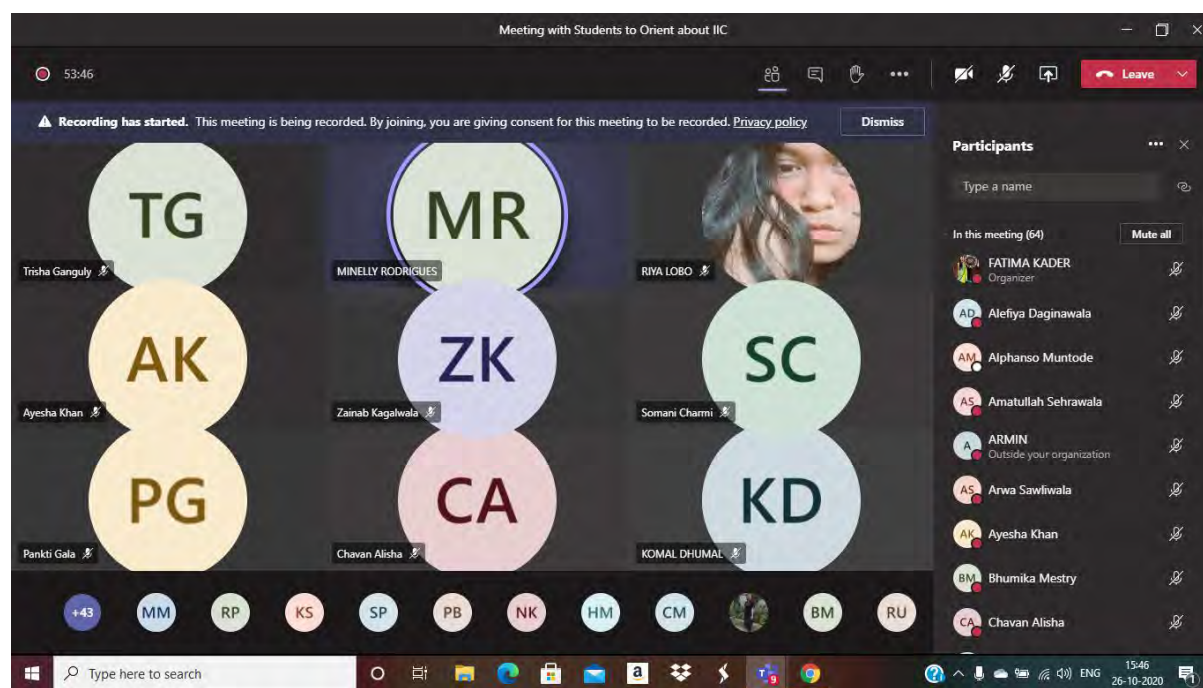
Meeting with Students to Orient about IIC

53:46

Leave

Recording has started. This meeting is being recorded. By joining, you are giving consent for this meeting to be recorded. Privacy policy

Dismiss

TG
Trisha Ganguly

MR
MINELLY RODRIGUES

RIYA LOBO

AK
Ayesha Khan

ZK
Zainab Kagalwala

SC
Somani Charmi

PG
Pankti Gala

CA
Chavan Alisha

KD
KOMAL DHUMAL

+43 MM RP KS SP PB NK HM CM BM RU

Participants

Type a name

In this meeting (64)

Mute all

FATIMA KADER
Organizer

AD Alefiya Daginawala

AM Alphanso Muntode

AS Amatullah Sehrawala

A ARMIN
Outside your organization

AS Arwa Sawliwala

AK Ayesha Khan

BM Bhumika Mestry

CA Chavan Alisha

Type here to search

ENG

15:46
26-10-2020